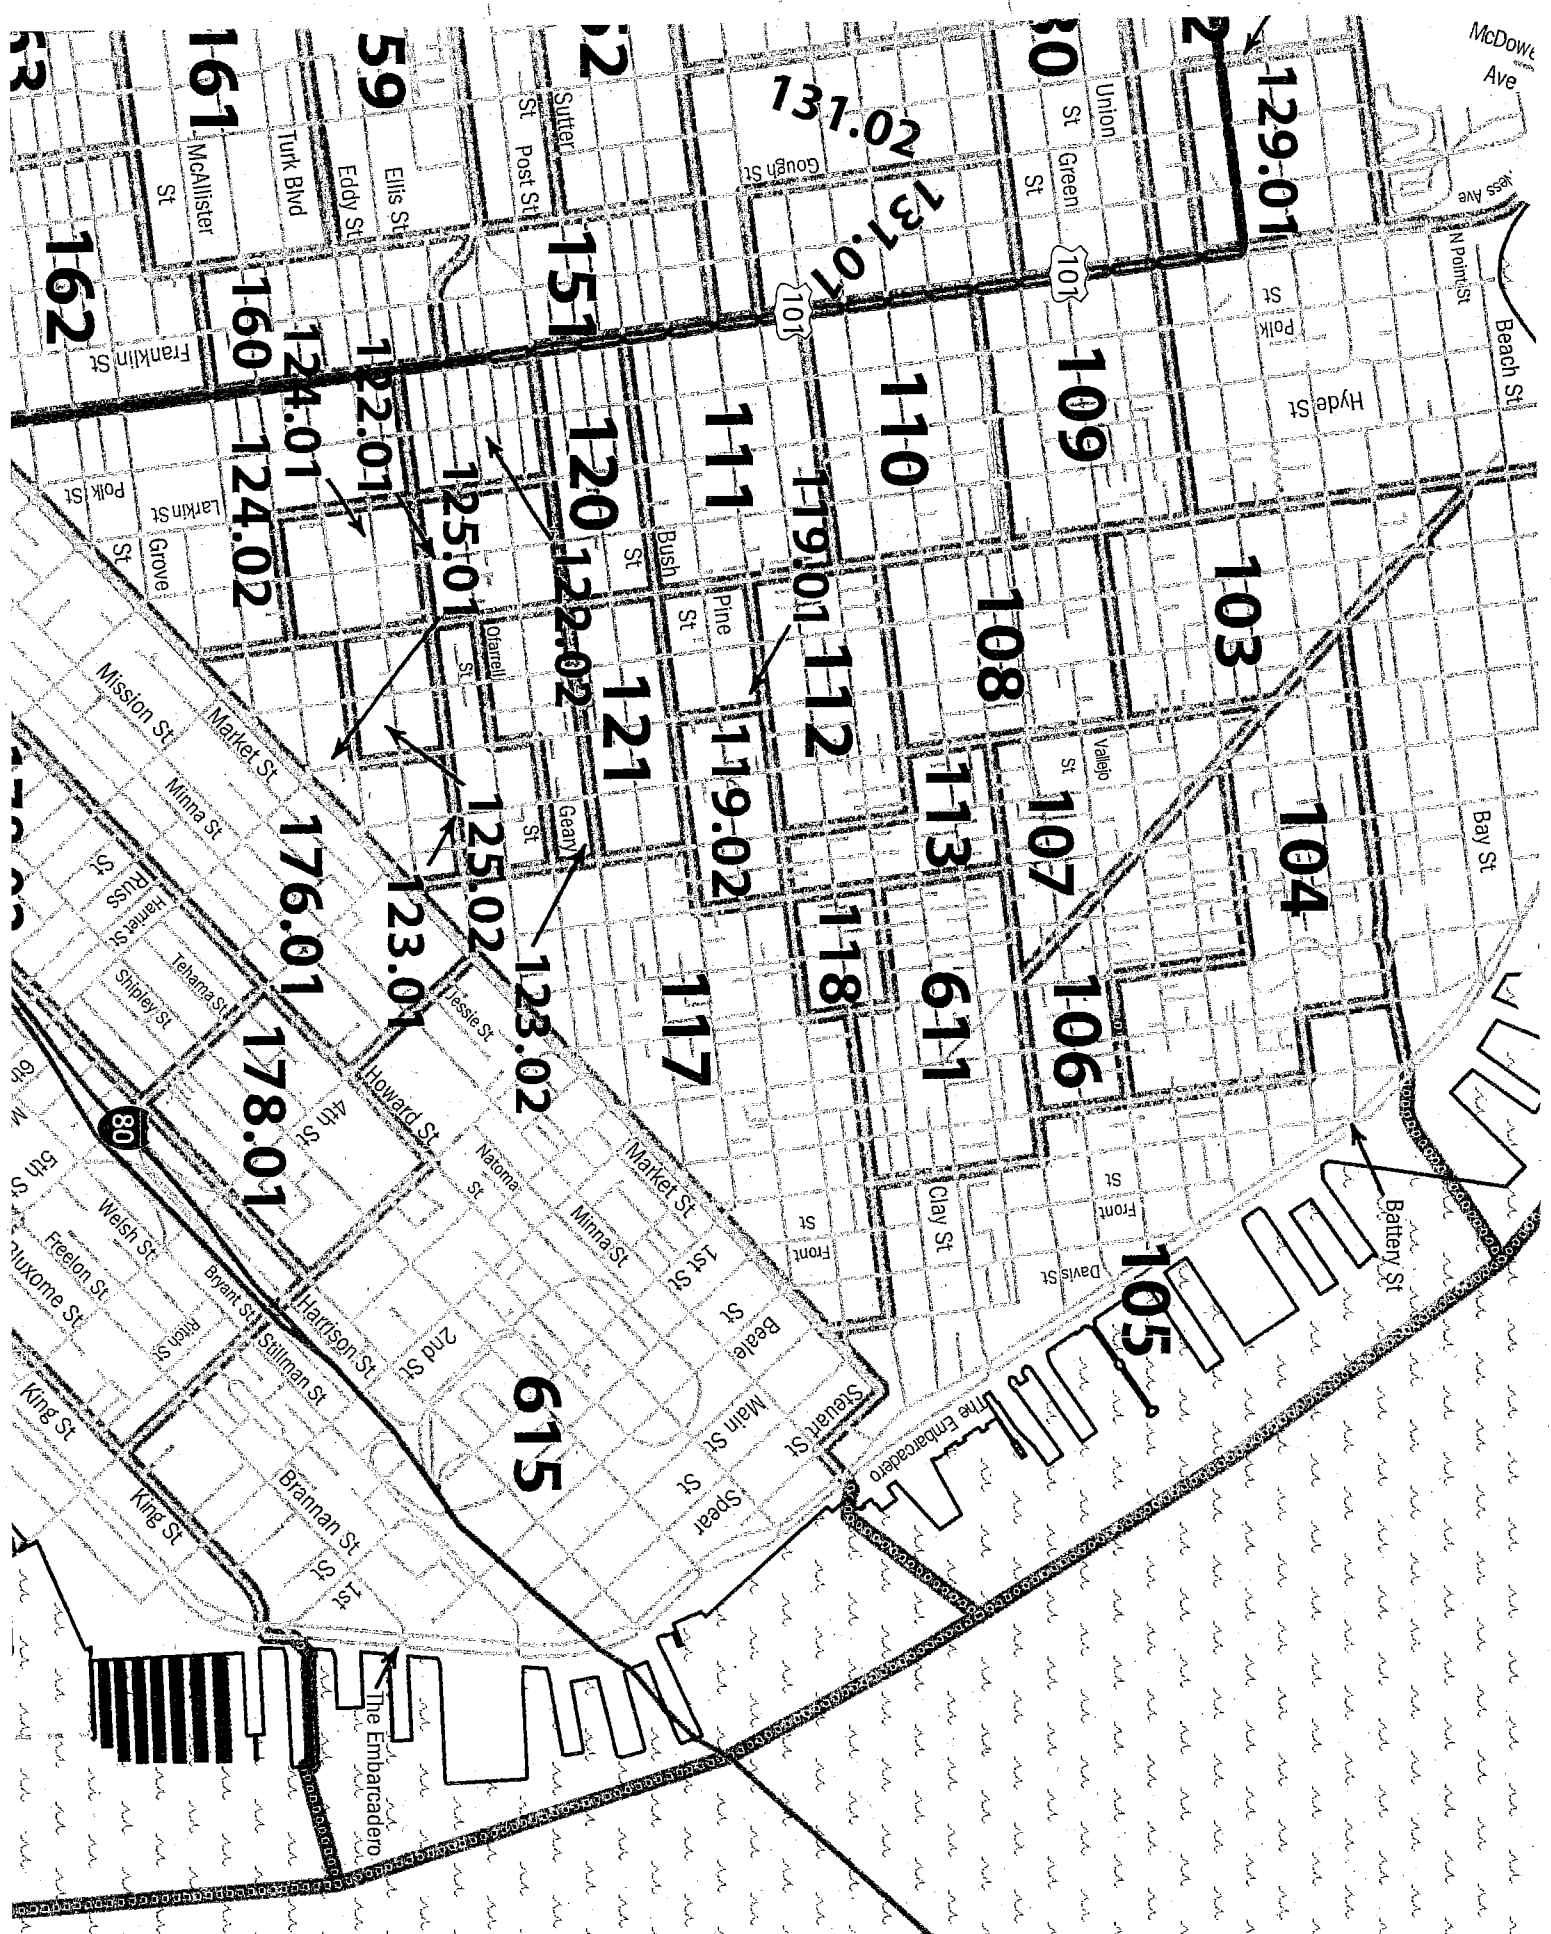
McDowell Ave
161
59
131.02
129.01
McAllister St
Turk Blvd
Eddy St
Ellis St
Post St
Sutter St
Gough St
Union St
Green St
131.01
Ness Ave
162
160
151
101
107
N Point St
Polk St
Franklin St
124.01
122.01
120
111
110
109
Hyde St
Beach St
Polk St
Larkin St
124.02
125.01
122.02
119.01
Bush St
Pine St
108
103
Grove St
O'farrell St
121
112
Mission St
Market St
Minna St
176.01
125.02
123.01
Geary St
119.02
113
107
Vallejo St
104
Bay St
Russ St
Hamlet St
Tehama St
Shipley St
123.02
117
118
611
106
178.01
4th St
Jessie St
Howard St
Natoma St
Market St
Minna St
1st St
80
5th St
Welsh St
Freelon St
Bluxome St
Bryant St
Ritch St
Stillman St
Harrison St
2nd St
615
Beale St
Main St
Spear St
Steuart St
Clay St
Front St
Front St
Davis St
105
Battery St
The Embarcadero
King St
Brannan St
1st St
The Embarcadero